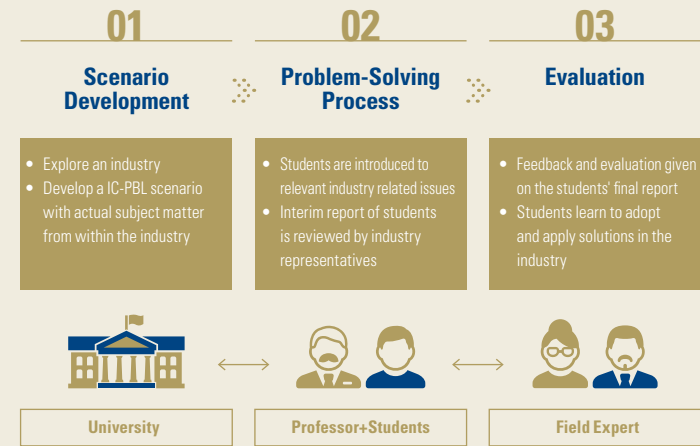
01

Scenario Development

- Explore an industry
- Develop a IC-PBL scenario with actual subject matter from within the industry

02

Problem-Solving Process

- Students are introduced to relevant industry related issues
- Interim report of students is reviewed by industry representatives

03

Evaluation

- Feedback and evaluation given on the students' final report
- Students learn to adopt and apply solutions in the industry

University

Professor+Students

Field Expert